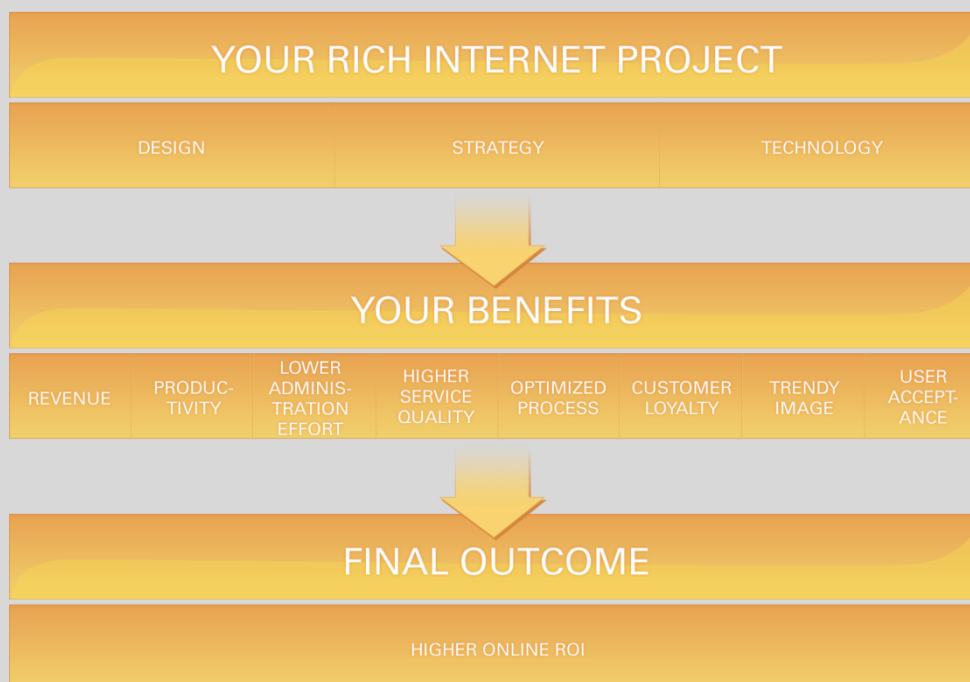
YOUR RICH INTERNET PROJECT

DESIGN

STRATEGY

TECHNOLOGY

YOUR BENEFITS

REVENUE

PRODUCTIVITY

LOWER ADMINISTRATION EFFORT

HIGHER SERVICE QUALITY

OPTIMIZED PROCESS

CUSTOMER LOYALTY

TRENDY IMAGE

USER ACCEPTANCE

FINAL OUTCOME

HIGHER ONLINE ROI